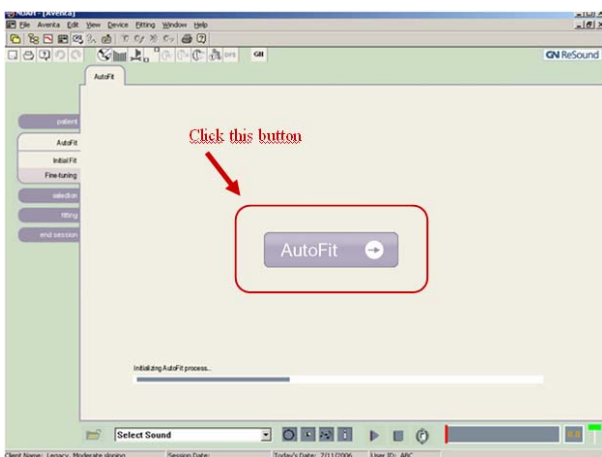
NOAH - [Aventa]
File Aventa Edit View Device Fitting Window Help
GN ReSound
AutoFit
patient
AutoFit
Initial Fit
Fine-tuning
selection
fitting
end session
Click this button
AutoFit
Initializing AutoFit process...
Select Sound
Client Name: Legacy, Moderate sloping
Session Date:
Today's Date: 7/11/2006
User ID: ABC